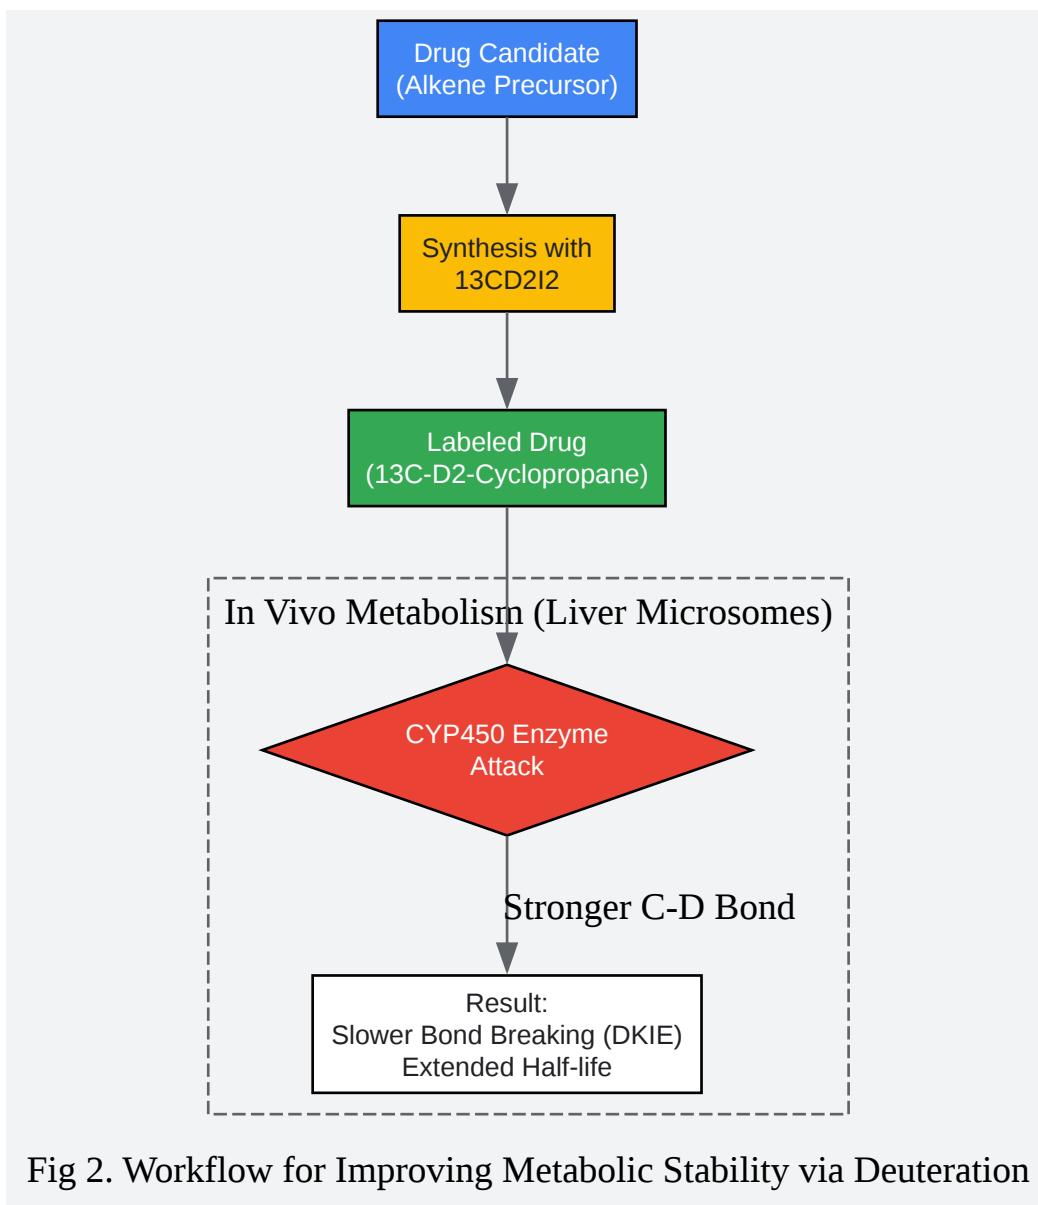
Drug Candidate
(Alkene Precursor)

Synthesis with
13CD2I2

Labeled Drug
(13C-D2-Cyclopropane)

In Vivo Metabolism (Liver Microsomes)

CYP450 Enzyme
Attack

Stronger C-D Bond

Result:
Slower Bond Breaking (DKIE)
Extended Half-life

Fig 2. Workflow for Improving Metabolic Stability via Deuteration